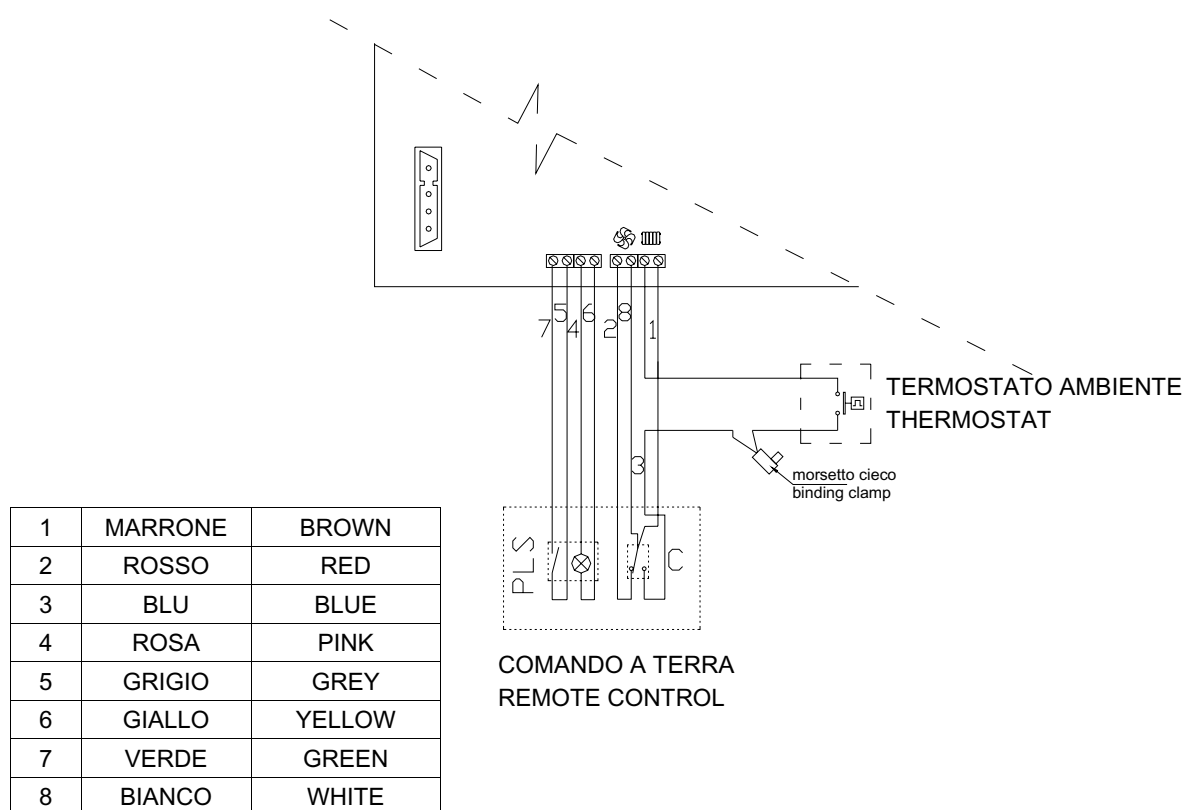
7 5 4 6 2 8 1

TERMOSTATO AMBIENTE
THERMOSTAT

3

morsetto cieco
binding clamp

PLS

C

COMANDO A TERRA
REMOTE CONTROL

| 1 | MARRONE | BROWN |
|---|---|---|
| 2 | ROSSO | RED |
| 3 | BLU | BLUE |
| 4 | ROSA | PINK |
| 5 | GRIGIO | GREY |
| 6 | GIALLO | YELLOW |
| 7 | VERDE | GREEN |
| 8 | BIANCO | WHITE |